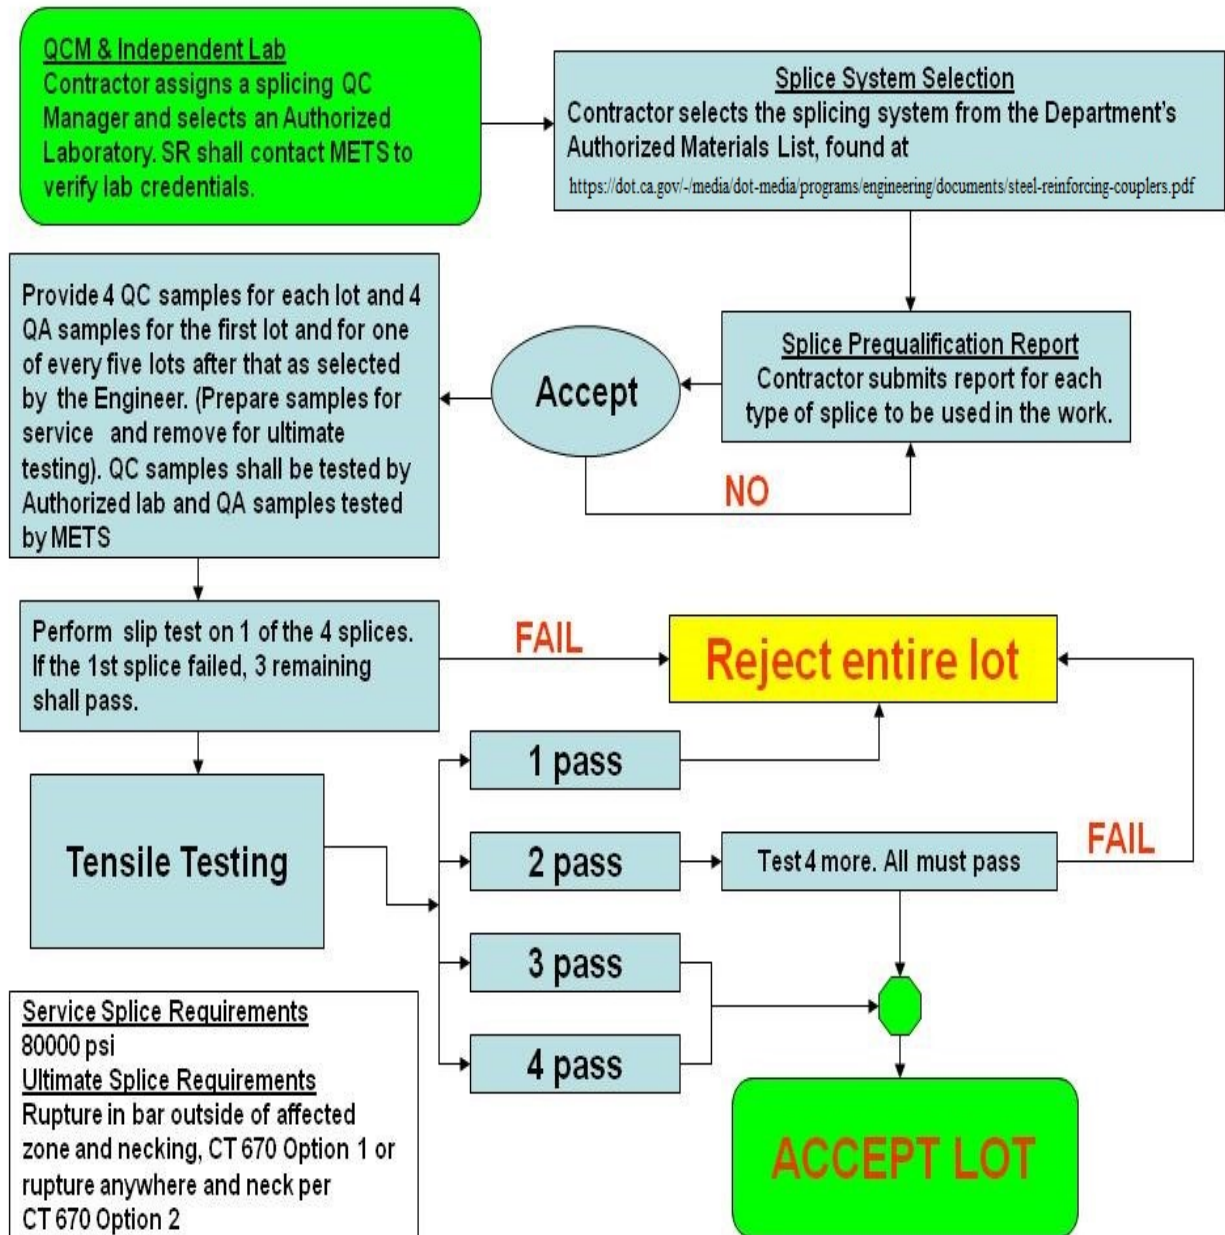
QCM & Independent Lab
Contractor assigns a splicing QC Manager and selects an Authorized Laboratory. SR shall contact METS to verify lab credentials.

Splice System Selection
Contractor selects the splicing system from the Department's Authorized Materials List, found at
https://dot.ca.gov/-/media/dot-media/programs/engineering/documents/steel-reinforcing-couplers.pdf

Splice Prequalification Report
Contractor submits report for each type of splice to be used in the work.

Accept

NO

Provide 4 QC samples for each lot and 4 QA samples for the first lot and for one of every five lots after that as selected by the Engineer. (Prepare samples for service and remove for ultimate testing). QC samples shall be tested by Authorized lab and QA samples tested by METS

Perform slip test on 1 of the 4 splices. If the 1st splice failed, 3 remaining shall pass.

FAIL

Reject entire lot

Tensile Testing

1 pass

2 pass

Test 4 more. All must pass

FAIL

3 pass

4 pass

Service Splice Requirements
80000 psi
Ultimate Splice Requirements
Rupture in bar outside of affected zone and necking, CT 670 Option 1 or rupture anywhere and neck per CT 670 Option 2

ACCEPT LOT